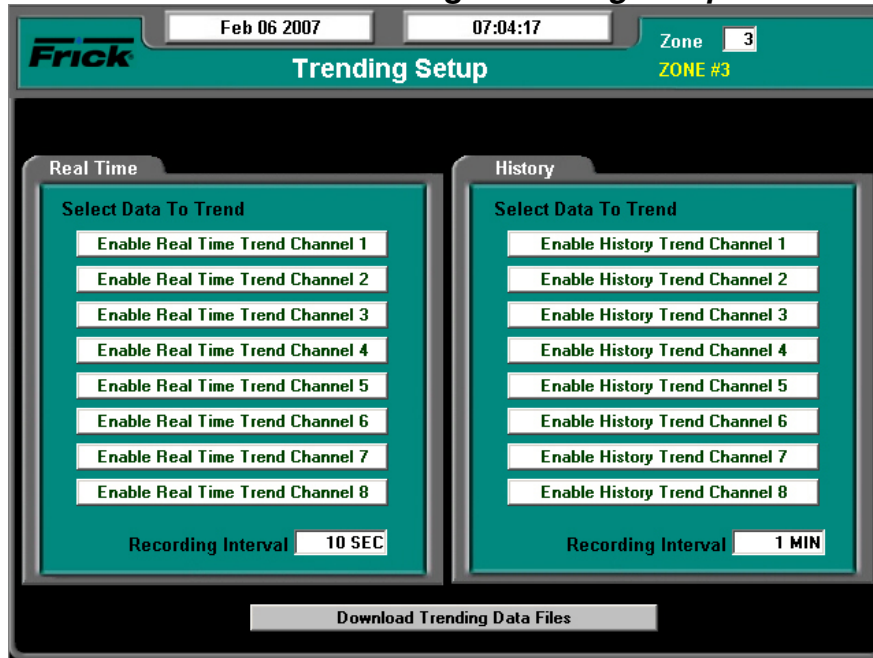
Feb 06 2007

07:04:17

Frick

Trending Setup

Zone 3

ZONE #3

Real Time

Select Data To Trend

Enable Real Time Trend Channel 1

Enable Real Time Trend Channel 2

Enable Real Time Trend Channel 3

Enable Real Time Trend Channel 4

Enable Real Time Trend Channel 5

Enable Real Time Trend Channel 6

Enable Real Time Trend Channel 7

Enable Real Time Trend Channel 8

Recording Interval 10 SEC

History

Select Data To Trend

Enable History Trend Channel 1

Enable History Trend Channel 2

Enable History Trend Channel 3

Enable History Trend Channel 4

Enable History Trend Channel 5

Enable History Trend Channel 6

Enable History Trend Channel 7

Enable History Trend Channel 8

Recording Interval 1 MIN

Download Trending Data Files